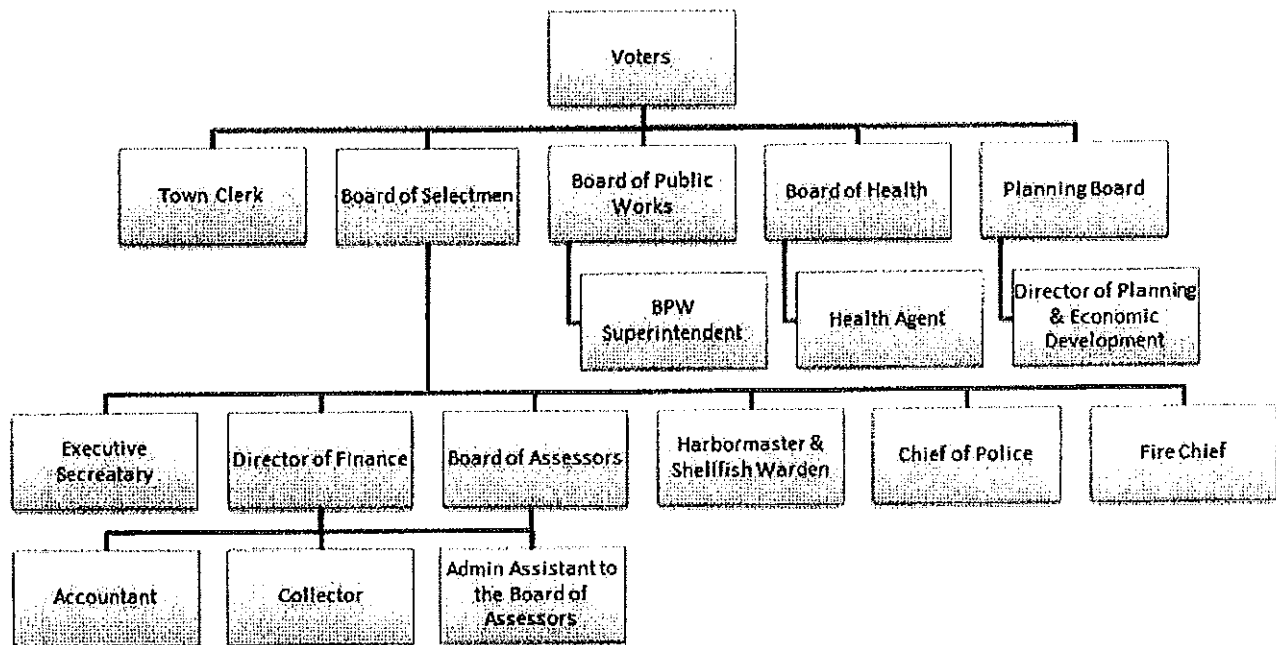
Voters

Town Clerk

Board of Selectmen

Board of Public Works

Board of Health

Planning Board

BPW Superintendent

Health Agent

Director of Planning & Economic Development

Executive Secreatary

Director of Finance

Board of Assessors

Harbormaster & Shellfish Warden

Chief of Police

Fire Chief

Accountant

Collector

Admin Assistant to the Board of Assessors